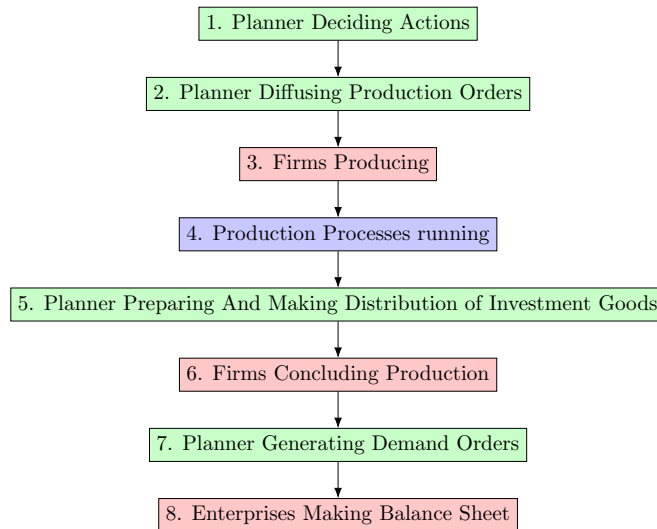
1. Planner Deciding Actions

2. Planner Diffusing Production Orders

3. Firms Producing

4. Production Processes running

5. Planner Preparing And Making Distribution of Investment Goods

6. Firms Concluding Production

7. Planner Generating Demand Orders

8. Enterprises Making Balance Sheet